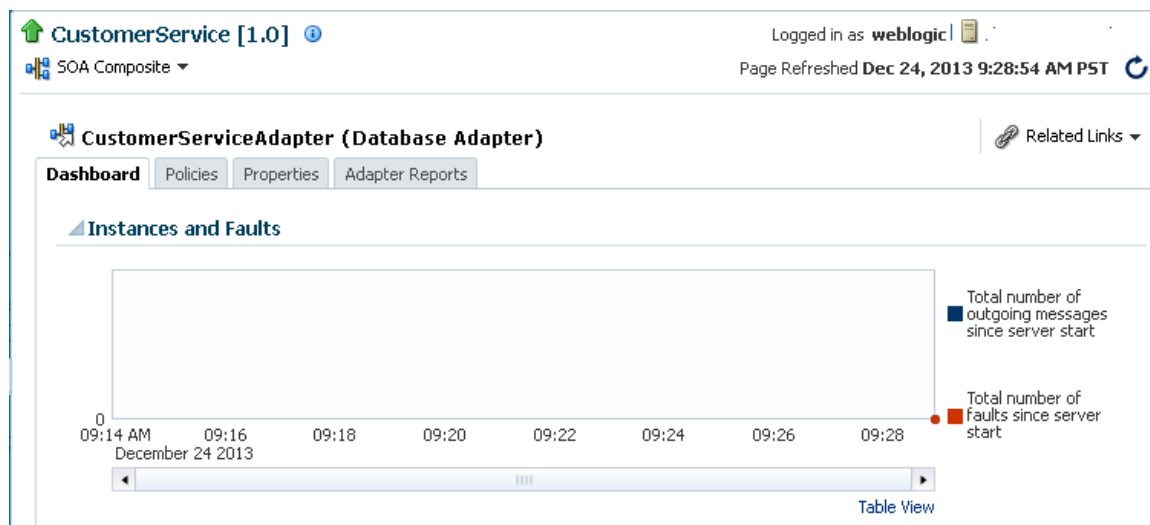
CustomerService [1.0]

SOA Composite ▾

Logged in as weblogic

Page Refreshed Dec 24, 2013 9:28:54 AM PST

CustomerServiceAdapter (Database Adapter)

Related Links ▾

Dashboard | Policies | Properties | Adapter Reports

Instances and Faults

0

09:14 AM December 24 2013 | 09:16 | 09:18 | 09:20 | 09:22 | 09:24 | 09:26 | 09:28

Total number of outgoing messages since server start

Total number of faults since server start

Table View